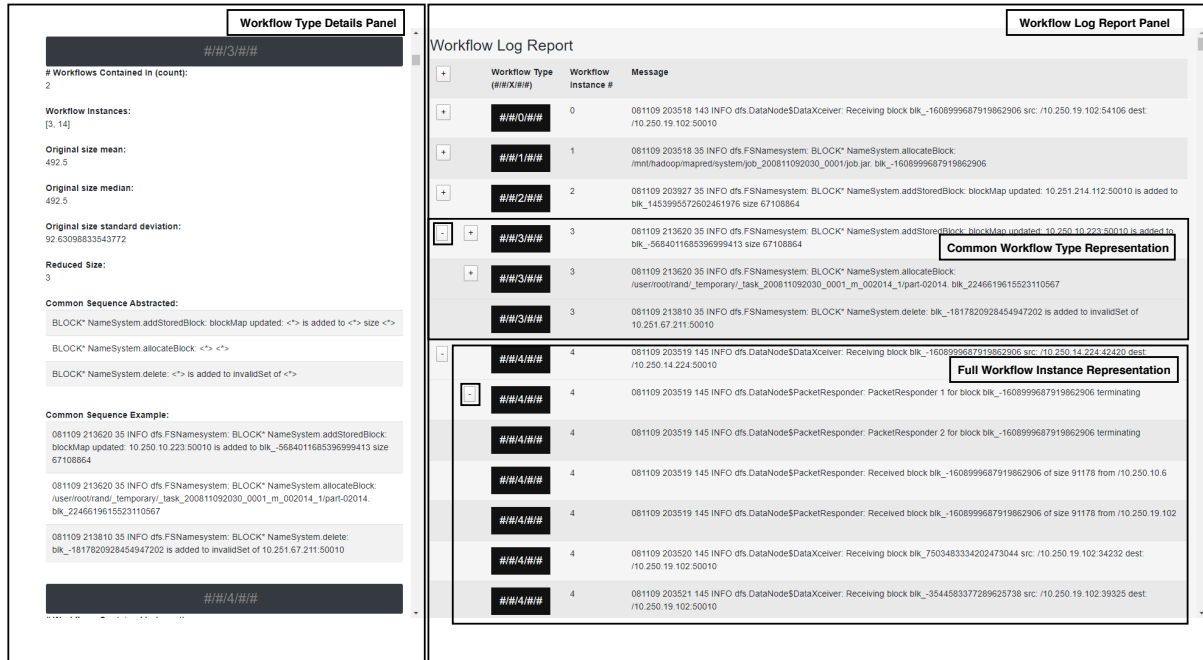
Workflow Type Details Panel

#/#/3/#/#

# Workflows Contained In (count):
2

Workflow Instances:
[3, 14]

Original size mean:
492.5

Original size median:
492.5

Original size standard deviation:
92.63098833543772

Reduced Size:
3

Common Sequence Abstracted:

BLOCK* NameSystem.addStoredBlock: blockMap updated: <*> is added to <*> size <*>

BLOCK* NameSystem.allocateBlock: <*> <*>

BLOCK* NameSystem.delete: <*> is added to invalidSet of <*>

Common Sequence Example:

081109 213620 35 INFO dfs.FSNamesystem: BLOCK* NameSystem.addStoredBlock: blockMap updated: 10.250.10.223:50010 is added to blk_-5684011685396999413 size 67108864

081109 213620 35 INFO dfs.FSNamesystem: BLOCK* NameSystem.allocateBlock: /user/root/rand/_temporary/_task_200811092030_0001_m_002014_1/part-02014. blk_2246619615523110567

081109 213810 35 INFO dfs.FSNamesystem: BLOCK* NameSystem.delete: blk_-1817820928454947202 is added to invalidSet of 10.251.67.211:50010

#/#/4/#/#

Workflow Log Report Panel

Workflow Log Report

| | | Workflow Type (#/#/X/#/#) | Workflow Instance # | Message |
|---|---|---|---|---|
| + | | #/#/0/#/# | 0 | 081109 203518 143 INFO dfs.DataNode$DataXceiver: Receiving block blk_-1608999687919862906 src: /10.250.19.102:54106 dest: /10.250.19.102:50010 |
| + | | #/#/1/#/# | 1 | 081109 203518 35 INFO dfs.FSNamesystem: BLOCK* NameSystem.allocateBlock: /mnt/hadoop/mapred/system/job_200811092030_0001/job.jar. blk_-1608999687919862906 |
| + | | #/#/2/#/# | 2 | 081109 203927 35 INFO dfs.FSNamesystem: BLOCK* NameSystem.addStoredBlock: blockMap updated: 10.251.214.112:50010 is added to blk_1453995572602461976 size 67108864 |
| - | + | #/#/3/#/# | 3 | 081109 213620 35 INFO dfs.FSNamesystem: BLOCK* NameSystem.addStoredBlock: blockMap updated: 10.250.10.223:50010 is added to blk_-5684011685396999413 size 67108864 |
| | + | #/#/3/#/# | 3 | 081109 213620 35 INFO dfs.FSNamesystem: BLOCK* NameSystem.allocateBlock: /user/root/rand/_temporary/_task_200811092030_0001_m_002014_1/part-02014. blk_2246619615523110567 |
| | | #/#/3/#/# | 3 | 081109 213810 35 INFO dfs.FSNamesystem: BLOCK* NameSystem.delete: blk_-1817820928454947202 is added to invalidSet of 10.251.67.211:50010 |
| - | | #/#/4/#/# | 4 | 081109 203519 145 INFO dfs.DataNode$DataXceiver: Receiving block blk_-1608999687919862906 src: /10.250.14.224:42420 dest: /10.250.14.224:50010 |
| | - | #/#/4/#/# | 4 | 081109 203519 145 INFO dfs.DataNode$PacketResponder: PacketResponder 1 for block blk_-1608999687919862906 terminating |
| | | #/#/4/#/# | 4 | 081109 203519 145 INFO dfs.DataNode$PacketResponder: PacketResponder 2 for block blk_-1608999687919862906 terminating |
| | | #/#/4/#/# | 4 | 081109 203519 145 INFO dfs.DataNode$PacketResponder: Received block blk_-1608999687919862906 of size 91178 from /10.250.10.6 |
| | | #/#/4/#/# | 4 | 081109 203519 145 INFO dfs.DataNode$PacketResponder: Received block blk_-1608999687919862906 of size 91178 from /10.250.19.102 |
| | | #/#/4/#/# | 4 | 081109 203520 145 INFO dfs.DataNode$DataXceiver: Receiving block blk_7503483334202473044 src: /10.250.19.102:34232 dest: /10.250.19.102:50010 |
| | | #/#/4/#/# | 4 | 081109 203521 145 INFO dfs.DataNode$DataXceiver: Receiving block blk_-3544583377289625738 src: /10.250.19.102:39325 dest: /10.250.19.102:50010 |

Common Workflow Type Representation

Full Workflow Instance Representation